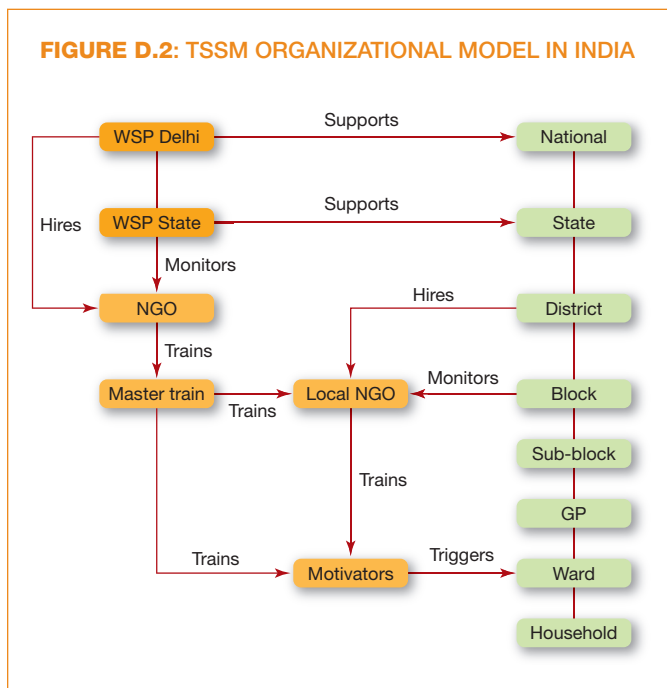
FIGURE D.2: TSSM ORGANIZATIONAL MODEL IN INDIA

WSP Delhi
Supports
National
Hires
WSP State
Supports
State
Monitors
NGO
Hires
District
Trains
Master train
Trains
Local NGO
Monitors
Block
Sub-block
Trains
GP
Trains
Motivators
Triggers
Ward
Household